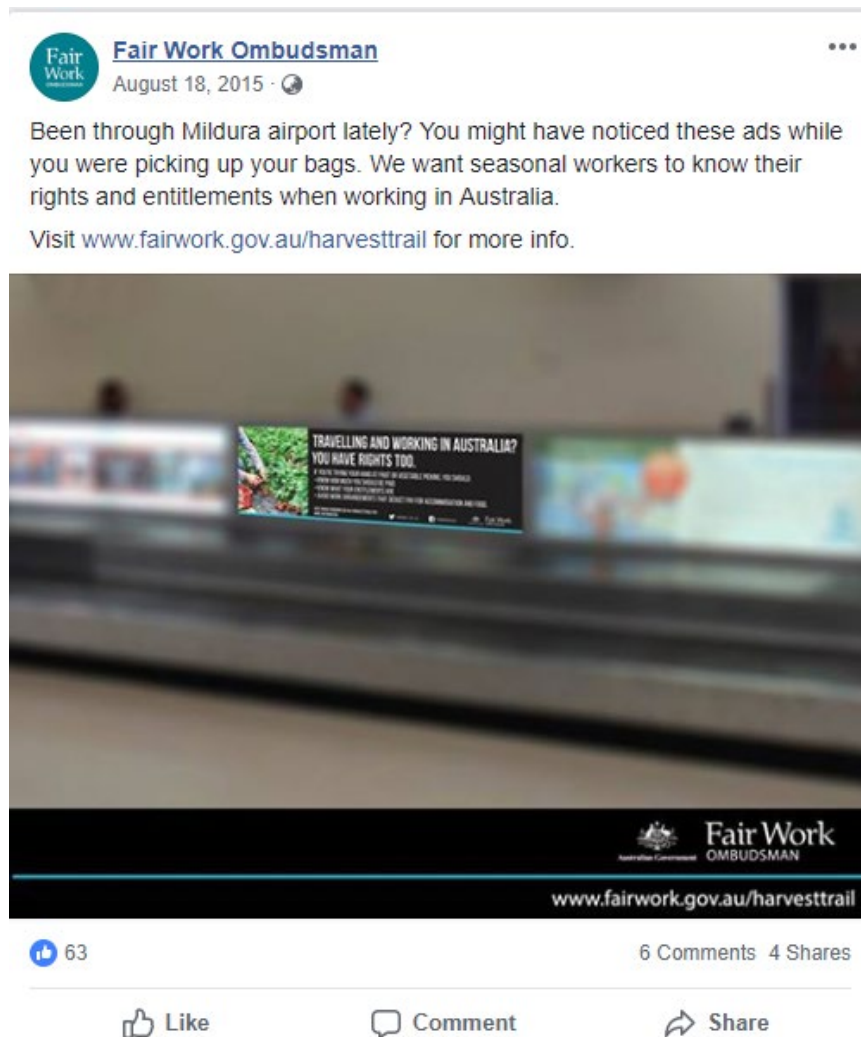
Fair Work

Fair Work Ombudsman
August 18, 2015 ·

Been through Mildura airport lately? You might have noticed these ads while you were picking up your bags. We want seasonal workers to know their rights and entitlements when working in Australia.

Visit www.fairwork.gov.au/harvesttrail for more info.

TRAVELLING AND WORKING IN AUSTRALIA? YOU HAVE RIGHTS TOO.

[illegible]

Australian Government Fair Work OMBUDSMAN

www.fairwork.gov.au/harvesttrail

63

6 Comments 4 Shares

Like Comment Share